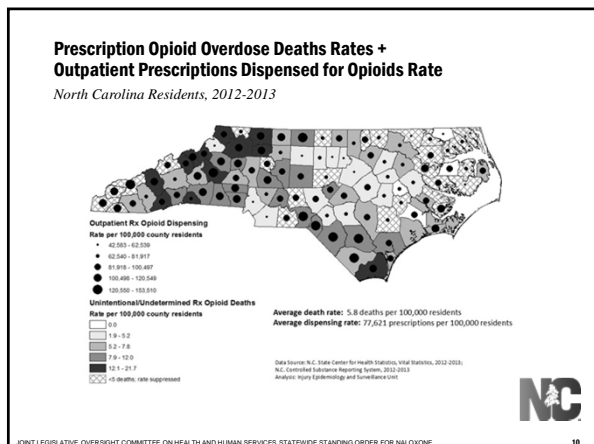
Prescription Opioid Overdose Deaths Rates + Outpatient Prescriptions Dispensed for Opioids Rate

North Carolina Residents, 2012-2013

Outpatient Rx Opioid Dispensing

Rate per 100,000 county residents

42,583 - 62,539

62,540 - 81,917

81,918 - 100,497

100,498 - 120,549

120,550 - 153,510

Unintentional/Undetermined Rx Opioid Deaths

Rate per 100,000 county residents

0.0

1.9 - 5.2

5.2 - 7.8

7.9 - 12.0

12.1 - 21.7

<5 deaths; rate suppressed

Average death rate: 5.8 deaths per 100,000 residents

Average dispensing rate: 77,621 prescriptions per 100,000 residents

Data Source: N.C. State Center for Health Statistics, Vital Statistics, 2012-2013; N.C. Controlled Substance Reporting System, 2012-2013

Analysis: Injury Epidemiology and Surveillance Unit

NC

JOINT LEGISLATIVE OVERSIGHT COMMITTEE ON HEALTH AND HUMAN SERVICES, STATEWIDE STANDING ORDER FOR NALOXONE

10